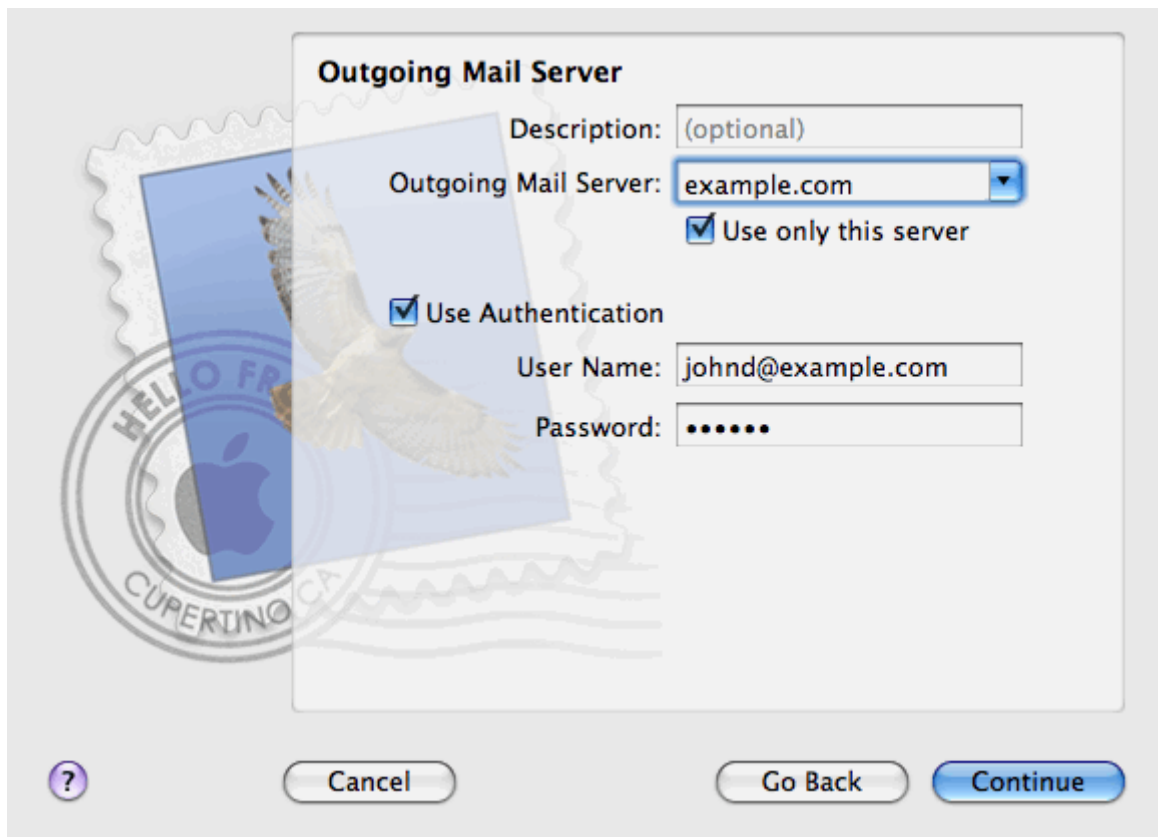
Outgoing Mail Server

Description: (optional)

Outgoing Mail Server: example.com

Use only this server

Use Authentication

User Name: johnd@example.com

Password: ••••••

HELLO FR

CUPERTINO CA

?

Cancel

Go Back

Continue